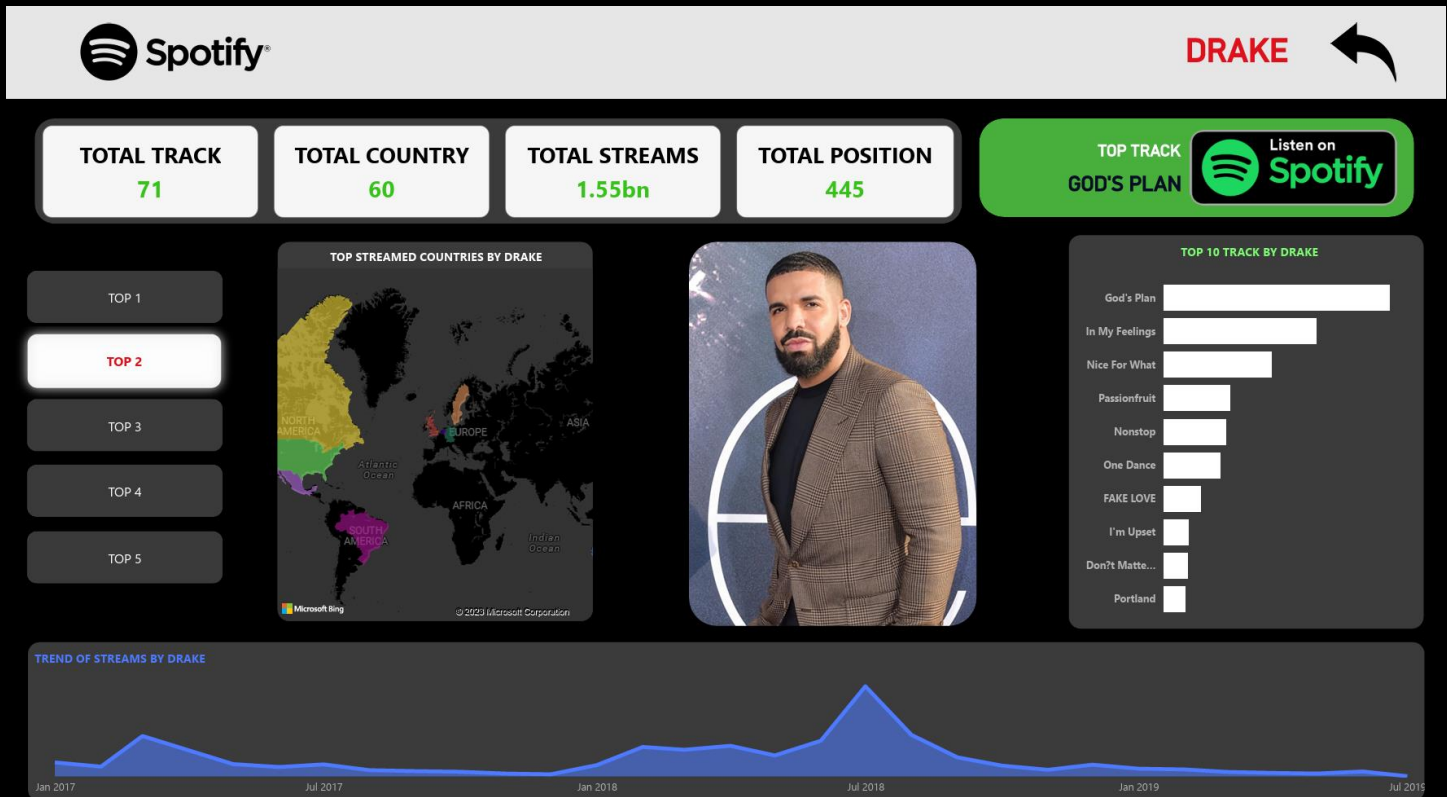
Spotify

DRAKE

TOTAL TRACK
71

TOTAL COUNTRY
60

TOTAL STREAMS
1.55bn

TOTAL POSITION
445

TOP TRACK
GOD'S PLAN

Listen on Spotify

TOP 1
TOP 2
TOP 3
TOP 4
TOP 5

TOP STREAMED COUNTRIES BY DRAKE

NORTH AMERICA
Atlantic Ocean
EUROPE
ASIA
AFRICA
SOUTH AMERICA
Indian Ocean
Microsoft Bing
© 2023 Microsoft Corporation

TOP 10 TRACK BY DRAKE

God's Plan
In My Feelings
Nice For What
Passionfruit
Nonstop
One Dance
FAKE LOVE
I'm Upset
Don?t Matte...
Portland

TREND OF STREAMS BY DRAKE

Jan 2017
Jul 2017
Jan 2018
Jul 2018
Jan 2019
Jul 2019